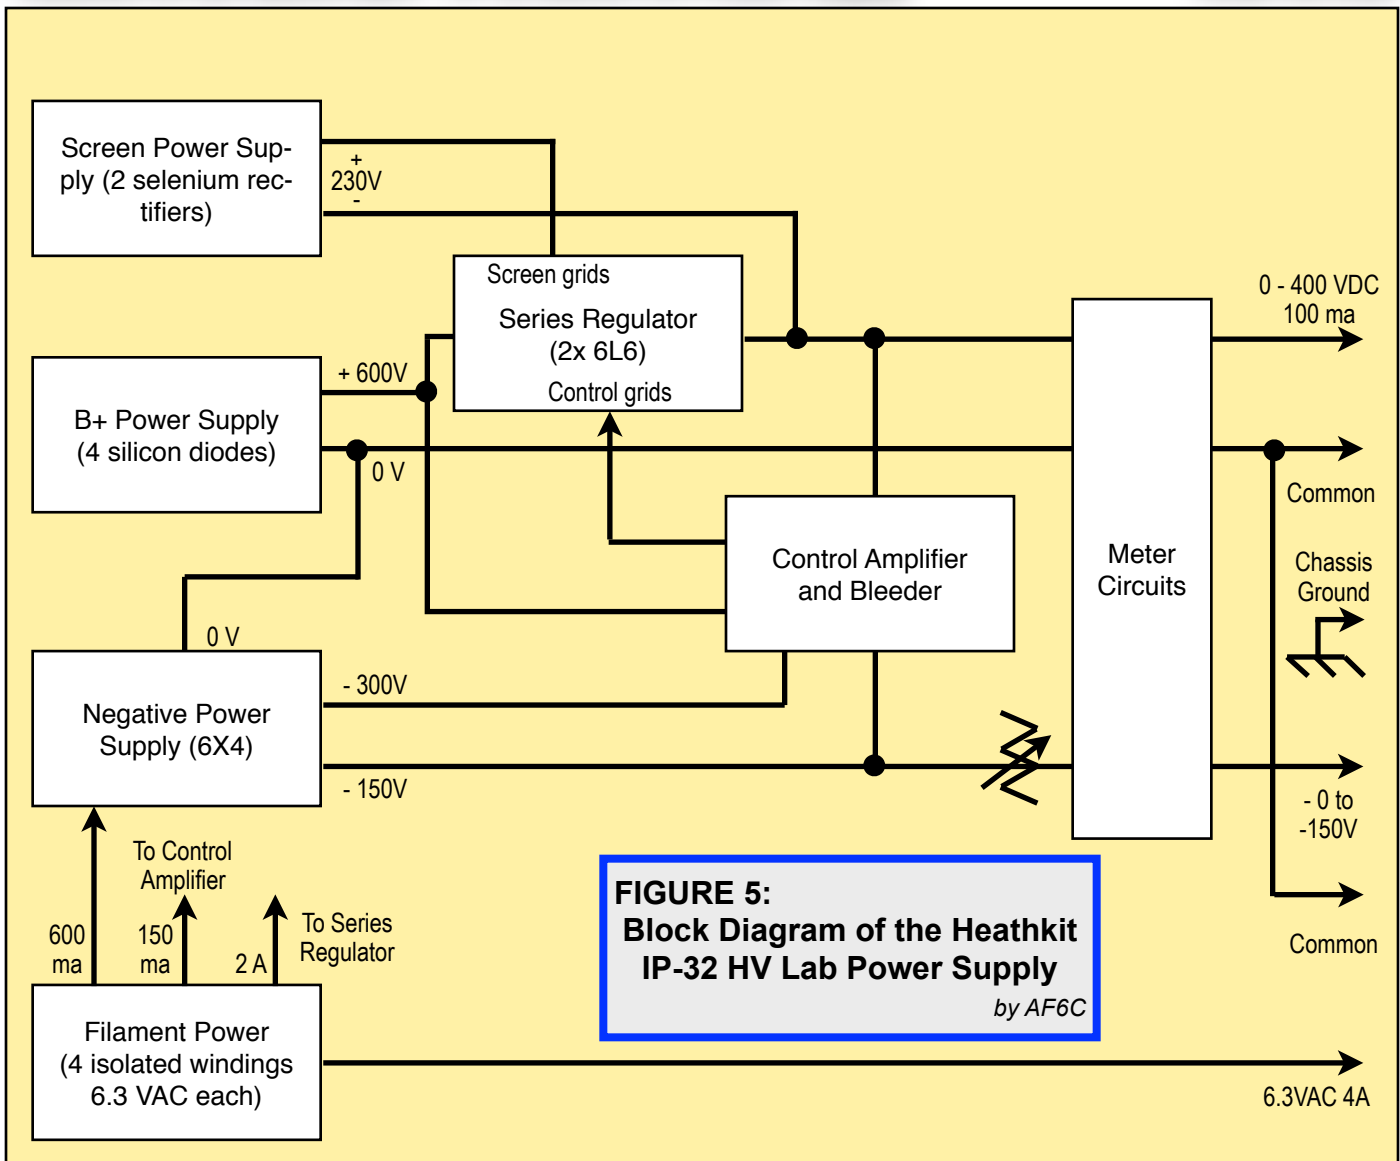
Screen Power Supply (2 selenium rectifiers)

+
230V
-

Screen grids
Series Regulator
(2x 6L6)
Control grids

0 - 400 VDC
100 ma

+ 600V

B+ Power Supply
(4 silicon diodes)

0 V

Common

Control Amplifier and Bleeder

Meter Circuits

Chassis Ground

0 V

Negative Power Supply (6X4)

- 300V

- 150V

- 0 to -150V

To Control Amplifier

To Series Regulator

600 ma

150 ma

2 A

FIGURE 5:
Block Diagram of the Heathkit IP-32 HV Lab Power Supply
by AF6C

Common

Filament Power
(4 isolated windings 6.3 VAC each)

6.3VAC 4A